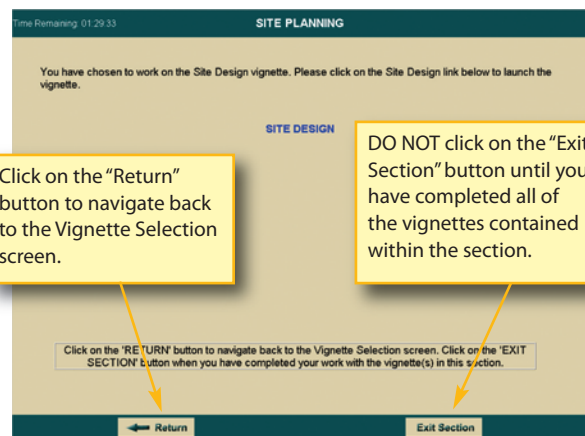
ime Remaining: 01:29:33

SITE PLANNING

You have chosen to work on the Site Design vignette. Please click on the Site Design link below to launch the vignette.

SITE DESIGN

Click on the "Return" button to navigate back to the Vignette Selection screen.

DO NOT click on the "Exit Section" button until you have completed all of the vignettes contained within the section.

Click on the 'RETURN' button to navigate back to the Vignette Selection screen. Click on the 'EXIT SECTION' button when you have completed your work with the vignette(s) in this section.

Return

Exit Section